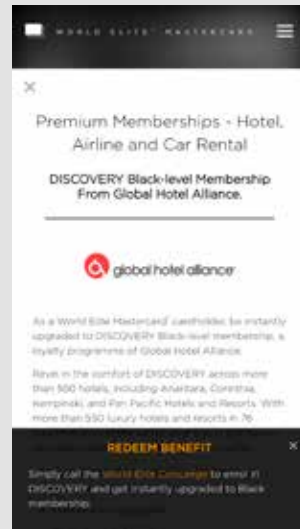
WORLD ELITE™ MASTERCARD

×

Premium Memberships - Hotel, Airline and Car Rental

DISCOVERY Black-level Membership From Global Hotel Alliance.

global hotel alliance

As a World Elite Mastercard® cardholder, be instantly upgraded to DISCOVERY Black-level membership, a loyalty programme of Global Hotel Alliance.

Revel in the comfort of DISCOVERY across more than 500 hotels, including Anantara, Corinthia, Kempinski, and Pan Pacific Hotels and Resorts. With more than 550 luxury hotels and resorts in 76 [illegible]

REDEEM BENEFIT

×

Simply call the World Elite Concierge to enrol in DISCOVERY and get instantly upgraded to Black membership. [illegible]